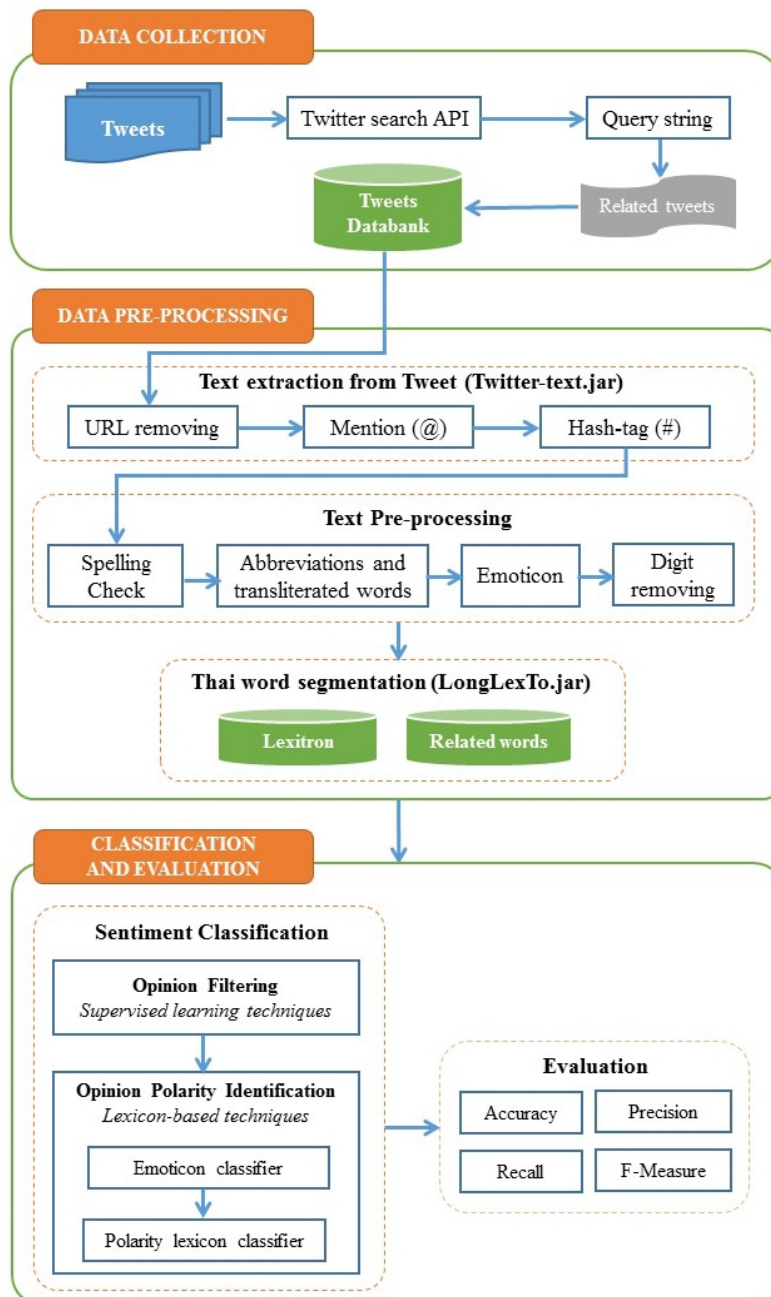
DATA COLLECTION

Tweets

Twitter search API

Query string

Related tweets

Tweets Databank

DATA PRE-PROCESSING

Text extraction from Tweet (Twitter-text.jar)

URL removing

Mention (@)

Hash-tag (#)

Text Pre-processing

Spelling Check

Abbreviations and transliterated words

Emoticon

Digit removing

Thai word segmentation (LongLexTo.jar)

Lexitron

Related words

CLASSIFICATION AND EVALUATION

Sentiment Classification

Opinion Filtering
Supervised learning techniques

Opinion Polarity Identification
Lexicon-based techniques

Emoticon classifier

Polarity lexicon classifier

Evaluation

Accuracy

Precision

Recall

F-Measure